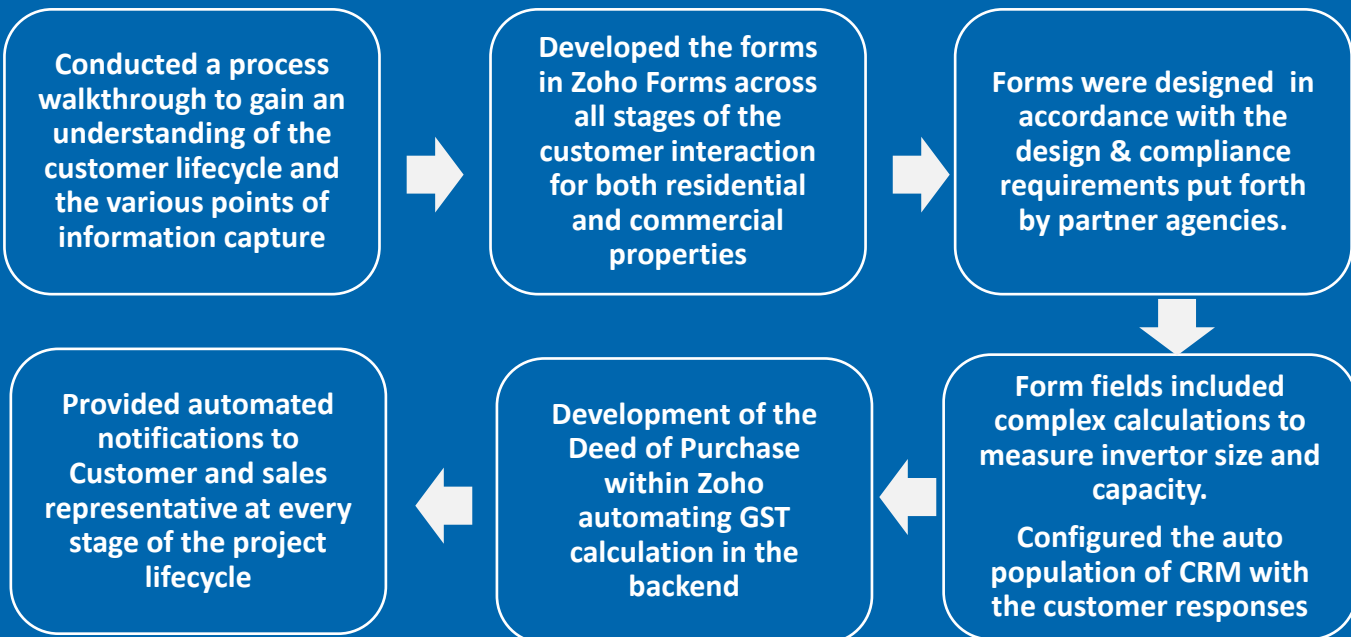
Conducted a process walkthrough to gain an understanding of the customer lifecycle and the various points of information capture

Developed the forms in Zoho Forms across all stages of the customer interaction for both residential and commercial properties

Forms were designed in accordance with the design & compliance requirements put forth by partner agencies.

Form fields included complex calculations to measure invertor size and capacity.

Configured the auto population of CRM with the customer responses

Development of the Deed of Purchase within Zoho automating GST calculation in the backend

Provided automated notifications to Customer and sales representative at every stage of the project lifecycle